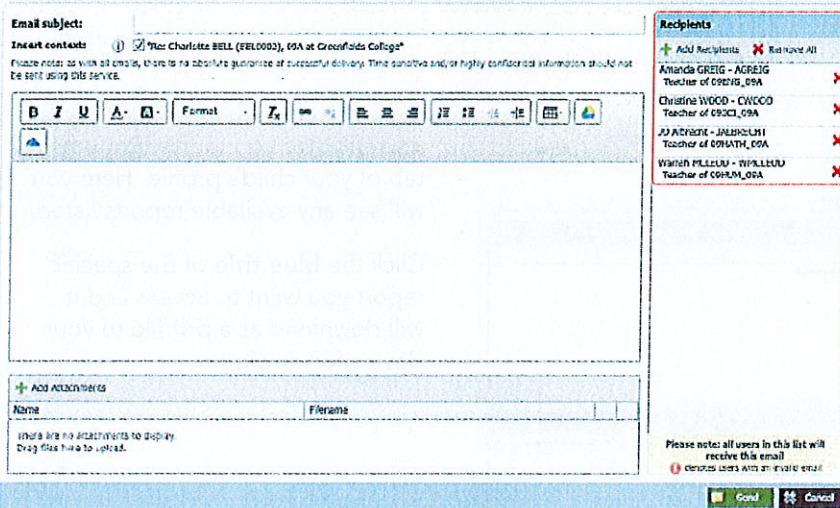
Email subject:

Insert context: "Re: Charlotte BELL (BEL0002), 09A at Greenfields College"

Please note: as with all emails, there is no absolute guarantee of successful delivery. Time sensitive and/or highly confidential information should not be sent using this service.

B I U A· A· Format $T_x$

tab of your child's profile. Here you will see any available reports listed.

Click the blue title of the specific report you want to see and it will download as a pdf file to your

Add Attachments

| Name | Filename |
|---|---|
| There are no attachments to display. Drag files here to upload. | |

Recipients

Add Recipients   Remove All

Amanda GREIG - AGREIG
Teacher of 09ENG_09A

Christine WOOD - CWOOD
Teacher of 09SCI_09A

JJ Albrecht - JALBRECHT
Teacher of 09MATH_09A

Warren McLEOD - WMCLEOD
Teacher of 09HUM_09A

Please note: all users in this list will receive this email
denotes users with an invalid email

Send   Cancel